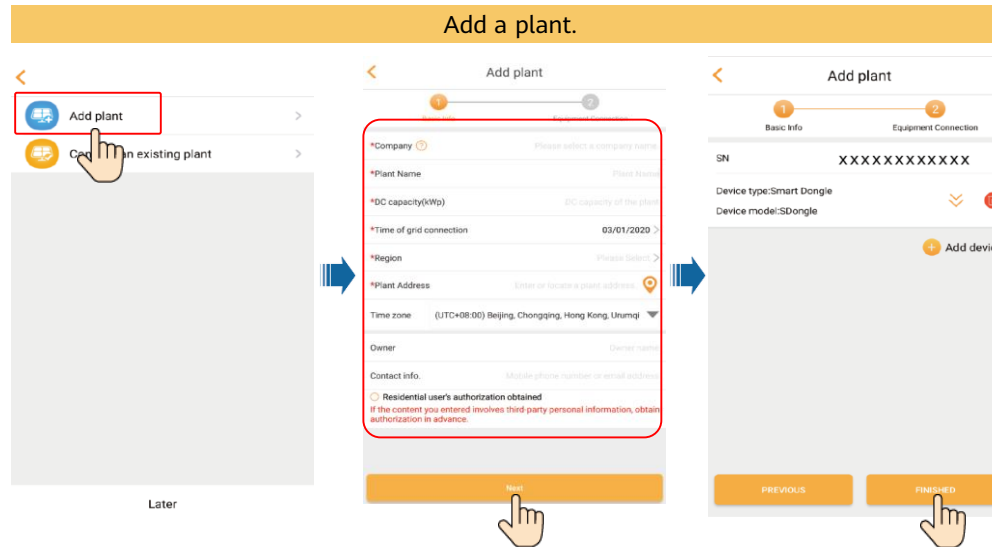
Add a plant.

<

Add plant

Co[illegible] an existing plant

Later

<

Add plant

1 Basic info

2 Equipment Connection

*Company

Please select a company name

*Plant Name

Plant Name

*DC capacity(kWp)

DC capacity of the plant

*Time of grid connection

03/01/2020

*Region

Please select

*Plant Address

Enter or locate a plant address

Time zone

(UTC+08:00) Beijing, Chongqing, Hong Kong, Urumqi

Owner

Owner name

Contact info.

Mobile phone number or email address

Residential user's authorization obtained

If the content you entered involves third-party personal information, obtain authorization in advance.

Next

<

Add plant

1 Basic Info

2 Equipment Connection

SN

XXXXXXXXXXX

Device type:Smart Dongle

Device model:SDongle

Add devi

PREVIOUS

FINISHED